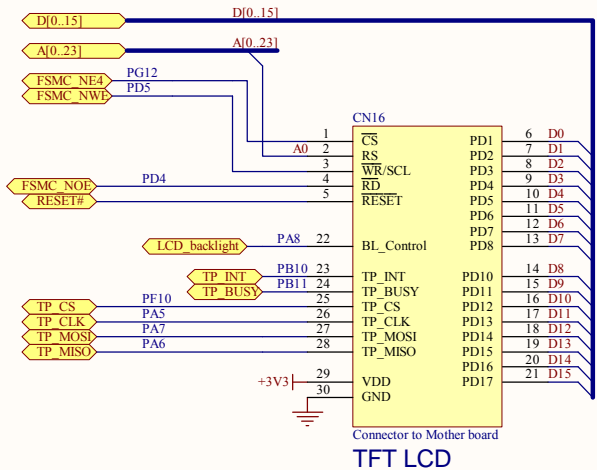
D[0..15]
D[0..15]
A[0..23]
A[0..23]
FSMC_NE4
PG12
FSMC_NWE
PD5
CN16
1 $\overline{CS}$
A0 2 RS
3 $\overline{WR}$/SCL
FSMC_NOE
PD4
4 $\overline{RD}$
RESET#
5 $\overline{RESET}$
LCD_backlight
PA8
22 BL_Control
TP_INT
PB10
23 TP_INT
TP_BUSY
PB11
24 TP_BUSY
TP_CS
PF10
25 TP_CS
TP_CLK
PA5
26 TP_CLK
TP_MOSI
PA7
27 TP_MOSI
TP_MISO
PA6
28 TP_MISO
+3V3
29 VDD
30 GND
PD1 6 D0
PD2 7 D1
PD3 8 D2
PD4 9 D3
PD5 10 D4
PD6 11 D5
PD7 12 D6
PD8 13 D7
PD10 14 D8
PD11 15 D9
PD12 16 D10
PD13 17 D11
PD14 18 D12
PD15 19 D13
PD16 20 D14
PD17 21 D15
Connector to Mother board
TFT LCD